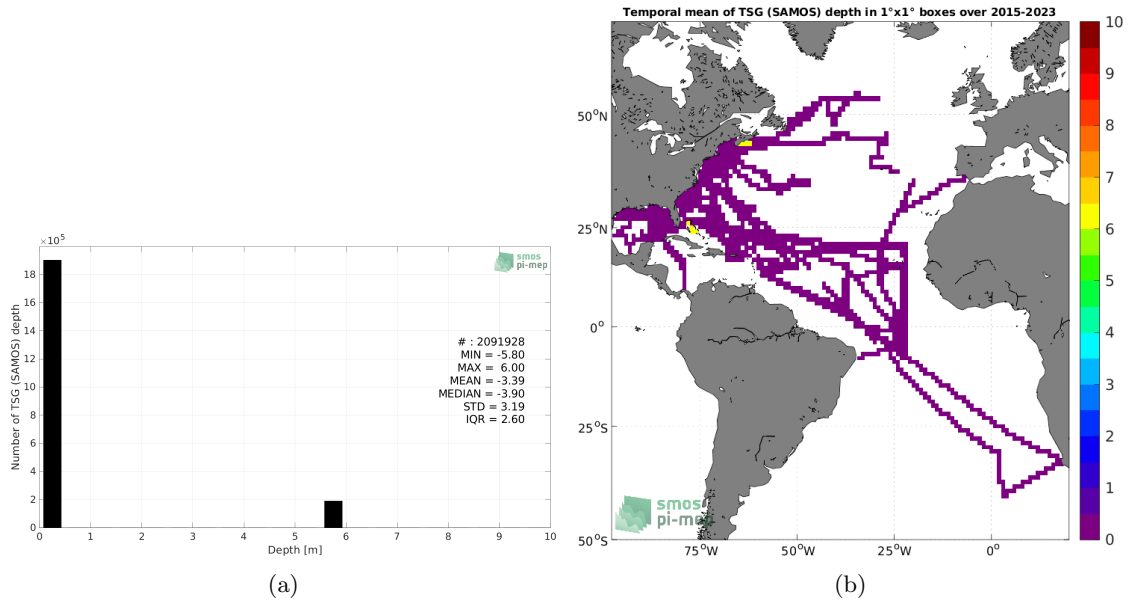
$\times10^5$

smos
pi-mep

Number of TSG (SAMOS) depth

18
16
14
12
10
8
6
4
2
0

# : 2091928
MIN = -5.80
MAX = 6.00
MEAN = -3.39
MEDIAN = -3.90
STD = 3.19
IQR = 2.60

0 1 2 3 4 5 6 7 8 9 10
Depth [m]

(a)

Temporal mean of TSG (SAMOS) depth in 1°x1° boxes over 2015-2023

$50^oN$
$25^oN$
$0^o$
$25^oS$
$50^oS$

$75^oW$ $50^oW$ $25^oW$ $0^o$

smos
pi-mep

10
9
8
7
6
5
4
3
2
1
0

(b)